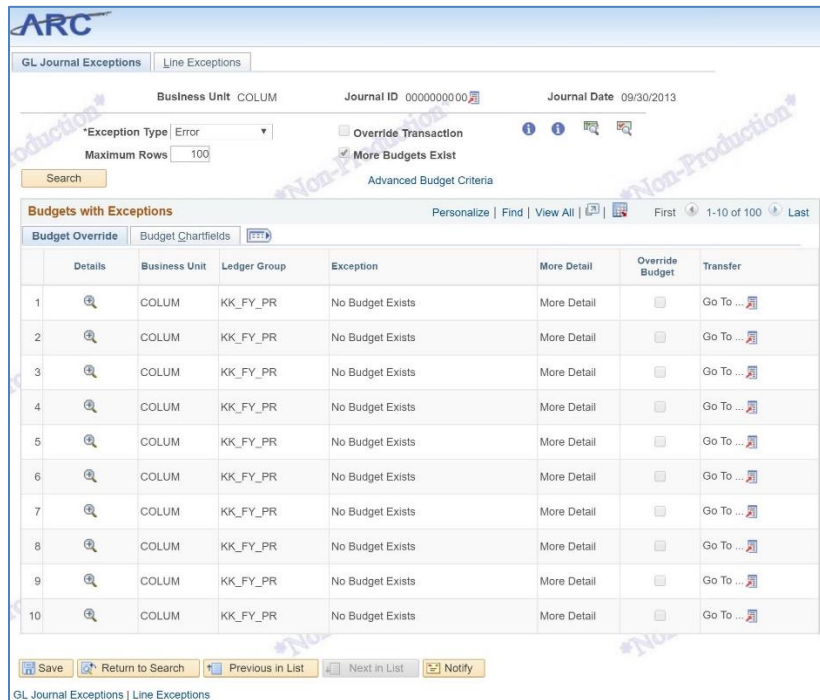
ARC

GL Journal Exceptions | Line Exceptions

Business Unit COLUM
Journal ID 0000000000
Journal Date 09/30/2013

*Exception Type Error
Override Transaction
Maximum Rows 100
More Budgets Exist
Search
Advanced Budget Criteria

*Non-Production*

Budgets with Exceptions
Personalize | Find | View All | First 1-10 of 100 Last

Budget Override | Budget Chartfields

| | Details | Business Unit | Ledger Group | Exception | More Detail | Override Budget | Transfer |
|---|---|---|---|---|---|---|---|
| 1 | | COLUM | KK_FY_PR | No Budget Exists | More Detail | | Go To ... |
| 2 | | COLUM | KK_FY_PR | No Budget Exists | More Detail | | Go To ... |
| 3 | | COLUM | KK_FY_PR | No Budget Exists | More Detail | | Go To ... |
| 4 | | COLUM | KK_FY_PR | No Budget Exists | More Detail | | Go To ... |
| 5 | | COLUM | KK_FY_PR | No Budget Exists | More Detail | | Go To ... |
| 6 | | COLUM | KK_FY_PR | No Budget Exists | More Detail | | Go To ... |
| 7 | | COLUM | KK_FY_PR | No Budget Exists | More Detail | | Go To ... |
| 8 | | COLUM | KK_FY_PR | No Budget Exists | More Detail | | Go To ... |
| 9 | | COLUM | KK_FY_PR | No Budget Exists | More Detail | | Go To ... |
| 10 | | COLUM | KK_FY_PR | No Budget Exists | More Detail | | Go To ... |

Save | Return to Search | Previous in List | Next in List | Notify

GL Journal Exceptions | Line Exceptions